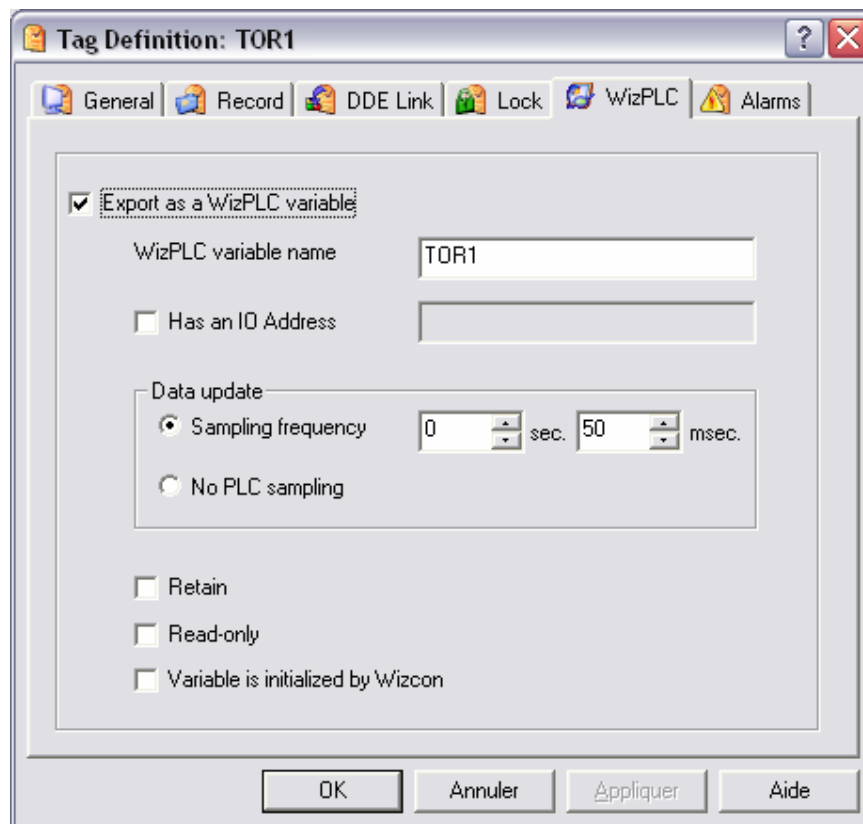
Tag Definition: TOR1

?

General | Record | DDE Link | Lock | WizPLC | Alarms

Export as a WizPLC variable

WizPLC variable name TOR1

Has an IO Address

Data update

Sampling frequency 0 sec. 50 msec.

No PLC sampling

Retain

Read-only

Variable is initialized by Wizcon

OK Annuler Appliquer Aide